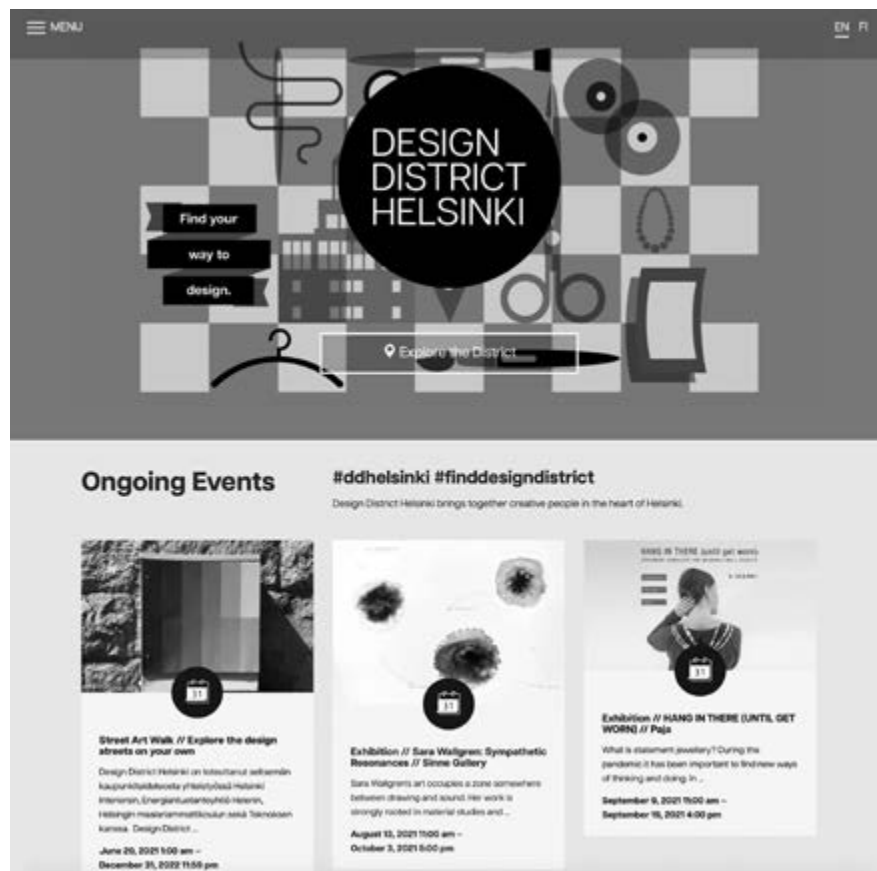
MENU

EN FI

DESIGN DISTRICT HELSINKI

Find your way to design.

Explore the District

Ongoing Events

#ddhelsinki #finddesigndistrict

Design District Helsinki brings together creative people in the heart of Helsinki.

HANG IN THERE (until get worn)

31

Street Art Walk // Explore the design streets on your own

Design District Helsinki on toteuttanut sellaisen kaupunkitaidekierroksen yhteistyössä Helsinki Internsin, Energiantuotantoyhtiö Helenin, Helsingin maalarimestariliiton sekä Tekniikan kanssa. Design District ...

June 29, 2021 1:00 am – December 31, 2022 11:59 pm

31

Exhibition // Sara Wallgren: Sympathetic Resonances // Sinne Gallery

Sara Wallgren's art occupies a zone somewhere between drawing and sound. Her work is strongly rooted in material studies and ...

August 13, 2021 11:00 am – October 3, 2021 5:00 pm

31

Exhibition // HANG IN THERE (UNTIL GET WORN) // Paja

What is statement jewellery? During the pandemic it has been important to find new ways of thinking and doing. In ...

September 9, 2021 11:00 am – September 19, 2021 4:00 pm